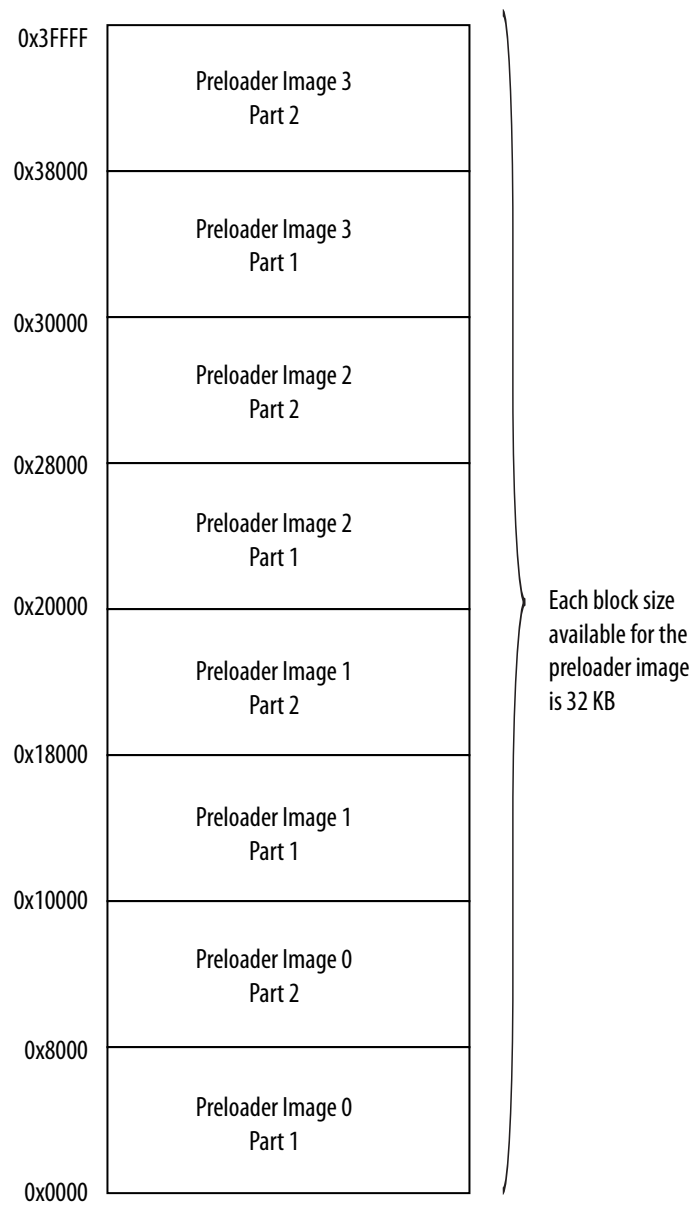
0x3FFFF

Preloader Image 3
Part 2

0x38000

Preloader Image 3
Part 1

0x30000

Preloader Image 2
Part 2

0x28000

Preloader Image 2
Part 1

0x20000

Preloader Image 1
Part 2

0x18000

Preloader Image 1
Part 1

0x10000

Preloader Image 0
Part 2

0x8000

Preloader Image 0
Part 1

0x0000

Each block size available for the preloader image is 32 KB